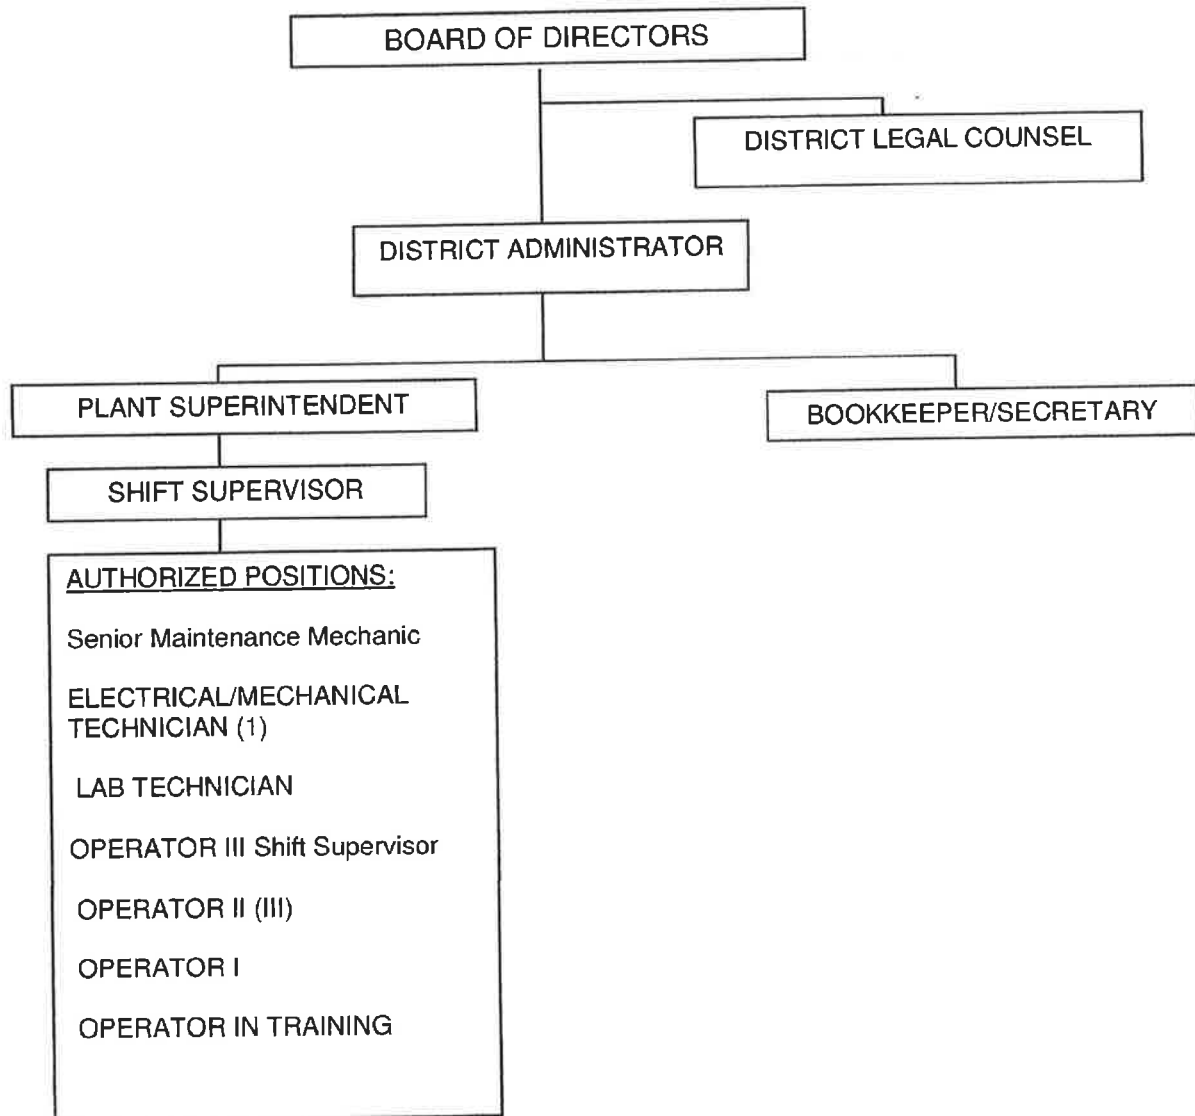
BOARD OF DIRECTORS

DISTRICT LEGAL COUNSEL

DISTRICT ADMINISTRATOR

PLANT SUPERINTENDENT

BOOKKEEPER/SECRETARY

SHIFT SUPERVISOR

AUTHORIZED POSITIONS:

Senior Maintenance Mechanic

ELECTRICAL/MECHANICAL TECHNICIAN (1)

LAB TECHNICIAN

OPERATOR III Shift Supervisor

OPERATOR II (III)

OPERATOR I

OPERATOR IN TRAINING